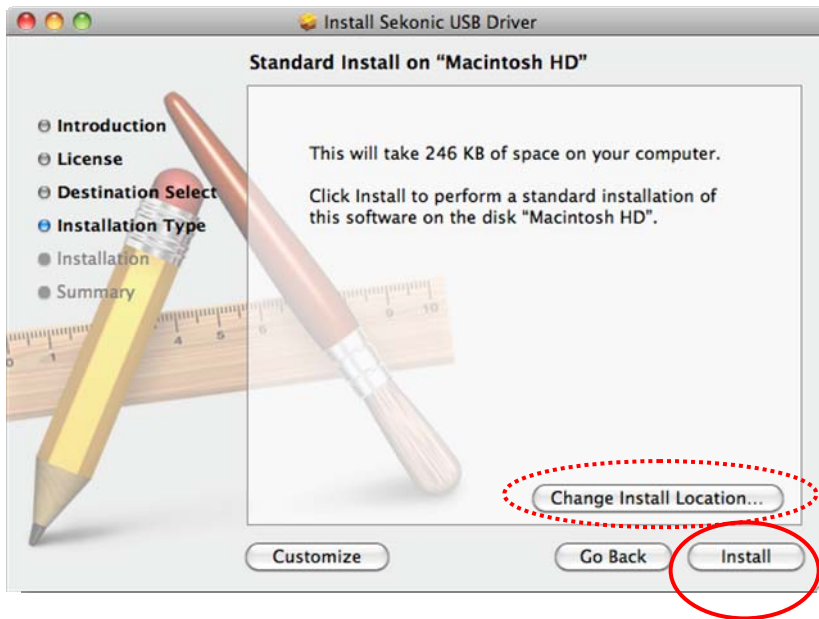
Install Sekonic USB Driver

Standard Install on “Macintosh HD”

Introduction
License
Destination Select
Installation Type
Installation
Summary

This will take 246 KB of space on your computer.

Click Install to perform a standard installation of this software on the disk “Macintosh HD”.

Change Install Location...

Customize

Go Back

Install